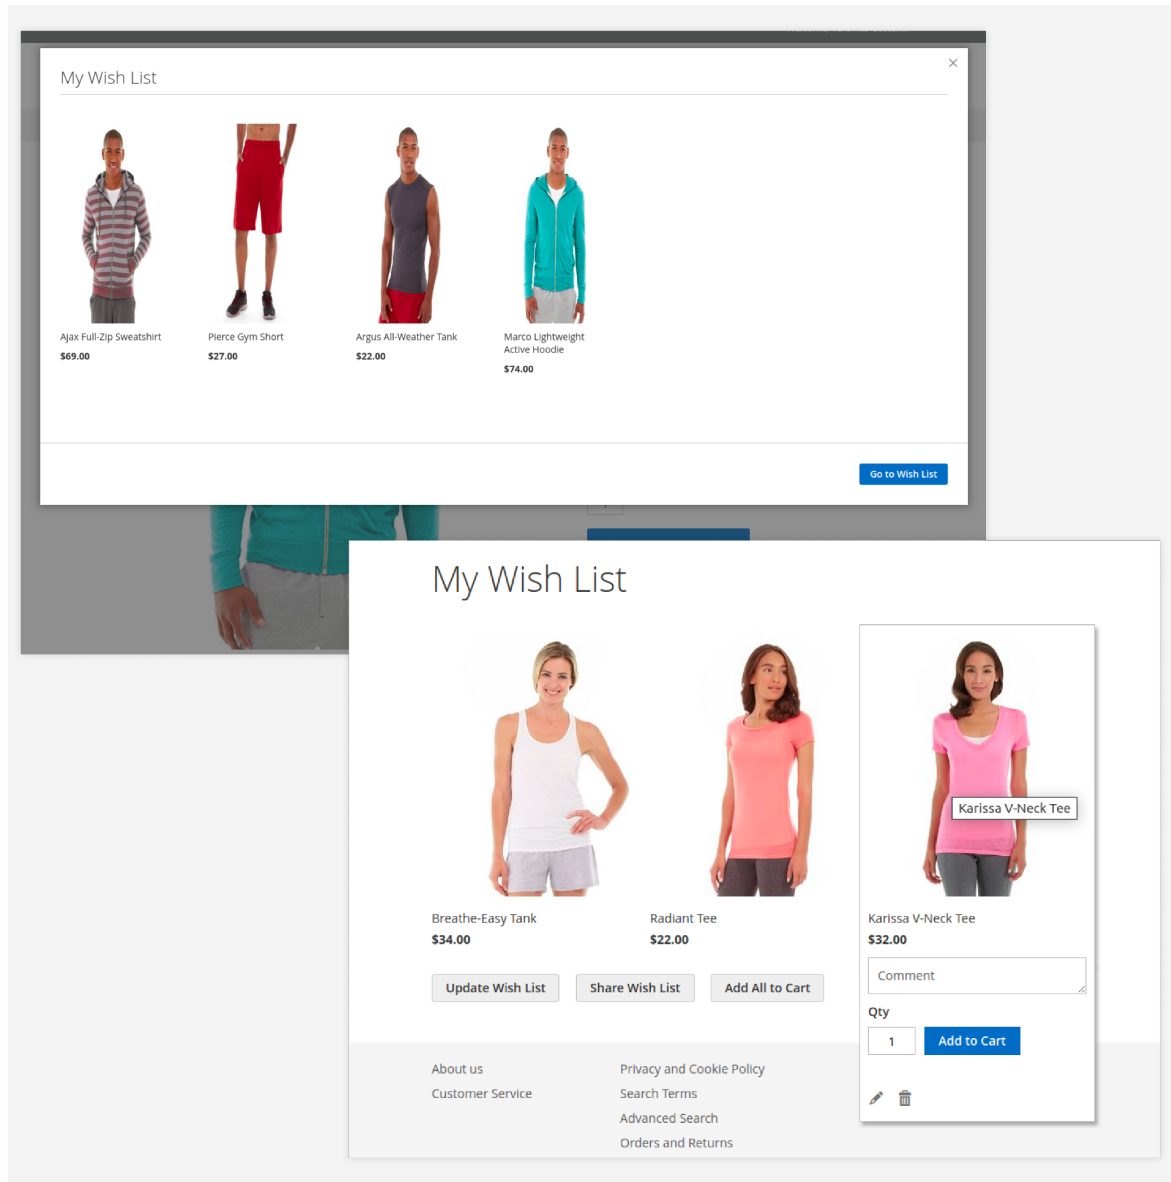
My Wish List

Ajax Full-Zip Sweatshirt
$69.00

Pierce Gym Short
$27.00

Argus All-Weather Tank
$22.00

Marco Lightweight Active Hoodie
$74.00

Go to Wish List

My Wish List

Breathe-Easy Tank
$34.00

Radiant Tee
$22.00

Karissa V-Neck Tee

Karissa V-Neck Tee
$32.00

Comment

Qty
1
Add to Cart

Update Wish List
Share Wish List
Add All to Cart

About us
Customer Service

Privacy and Cookie Policy
Search Terms
Advanced Search
Orders and Returns